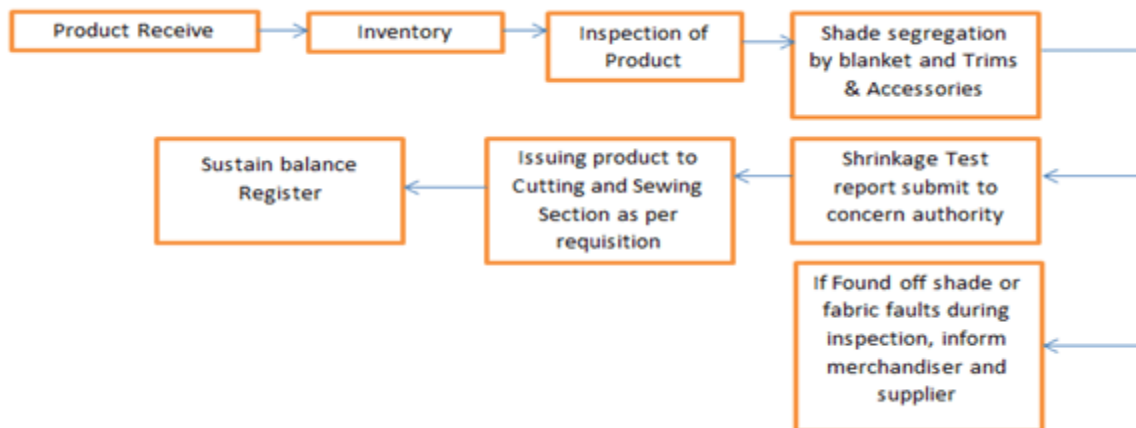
Product Receive

Inventory

Inspection of Product

Shade segregation by blanket and Trims & Accessories

Shrinkage Test report submit to concern authority

Issuing product to Cutting and Sewing Section as per requisition

Sustain balance Register

If Found off shade or fabric faults during inspection, inform merchandiser and supplier